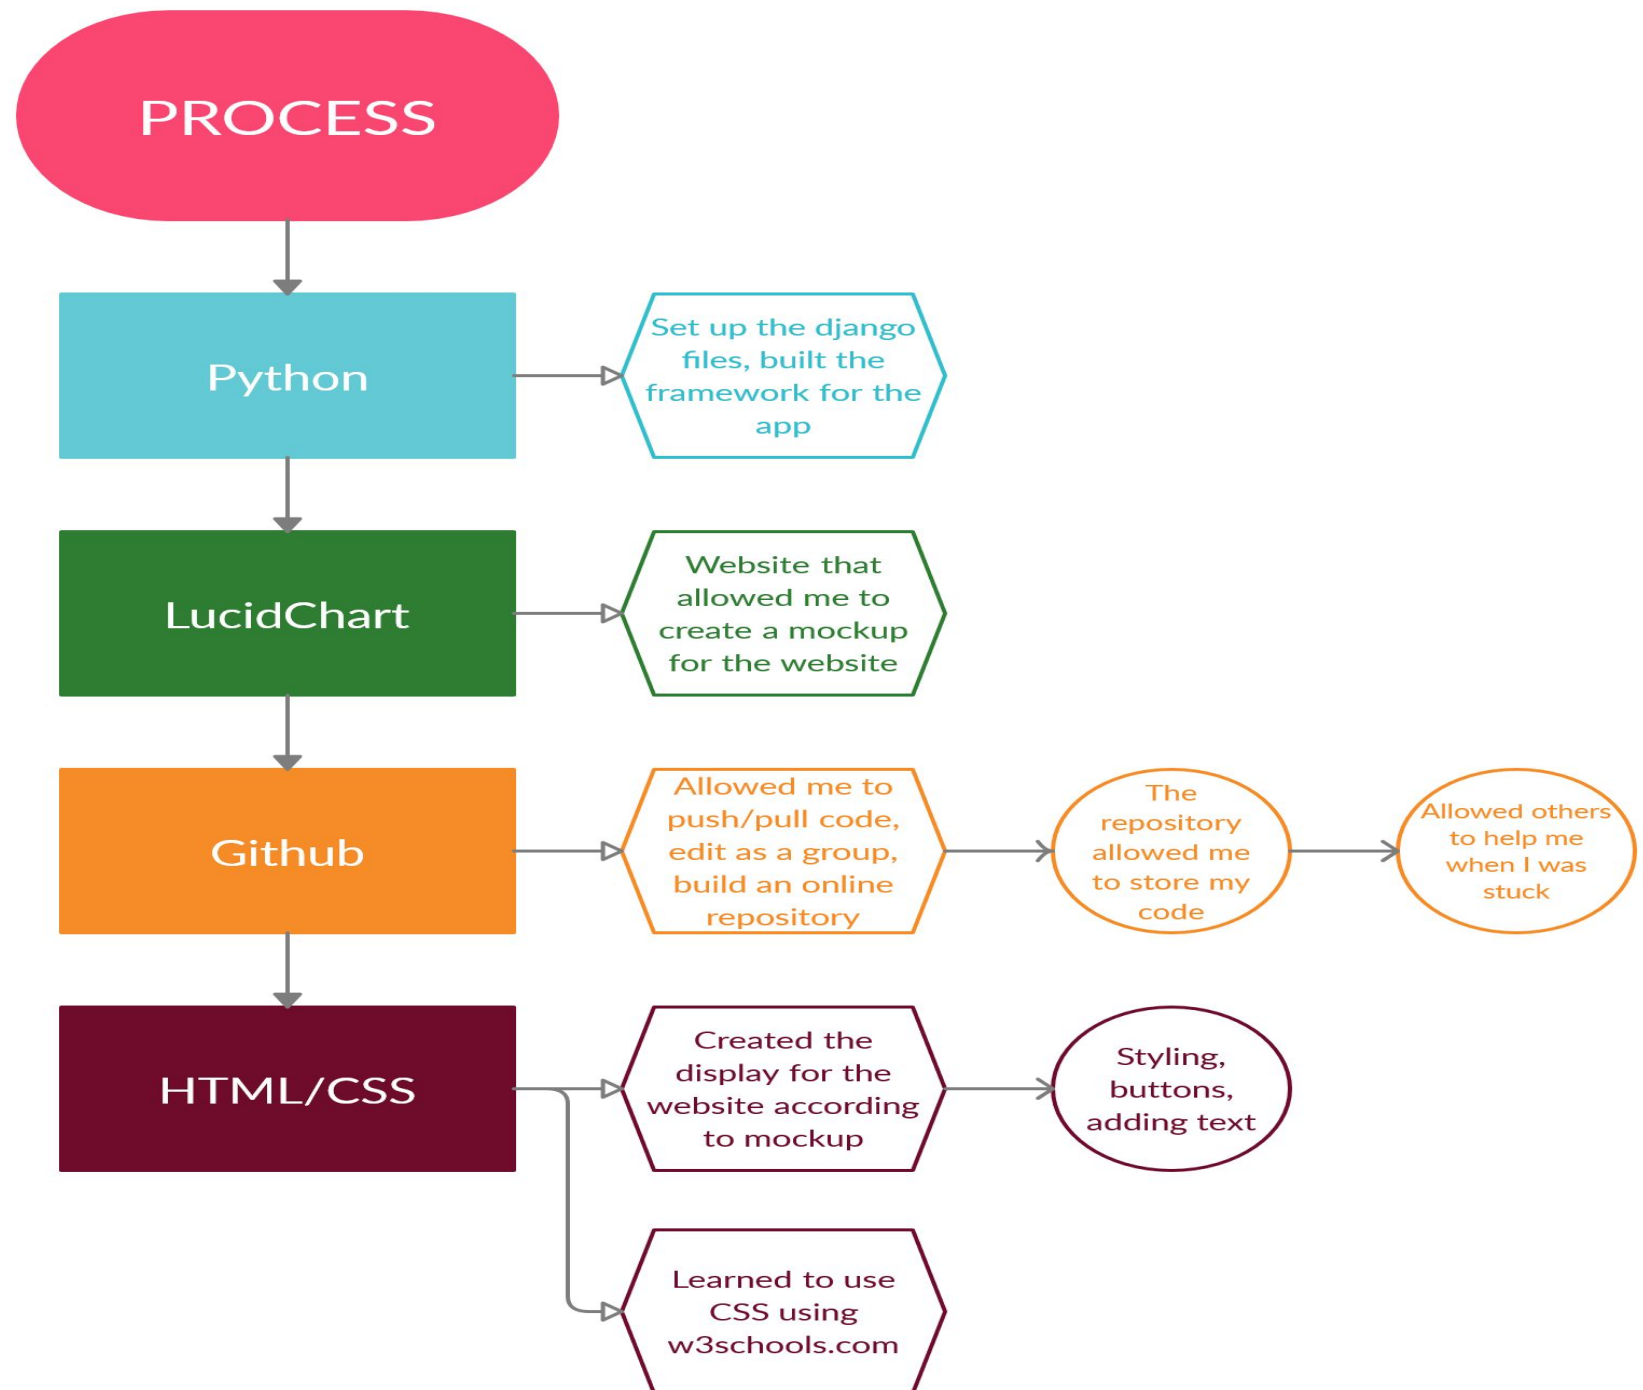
PROCESS

Python

Set up the django files, built the framework for the app

LucidChart

Website that allowed me to create a mockup for the website

Github

Allowed me to push/pull code, edit as a group, build an online repository

The repository allowed me to store my code

Allowed others to help me when I was stuck

HTML/CSS

Created the display for the website according to mockup

Styling, buttons, adding text

Learned to use CSS using w3schools.com